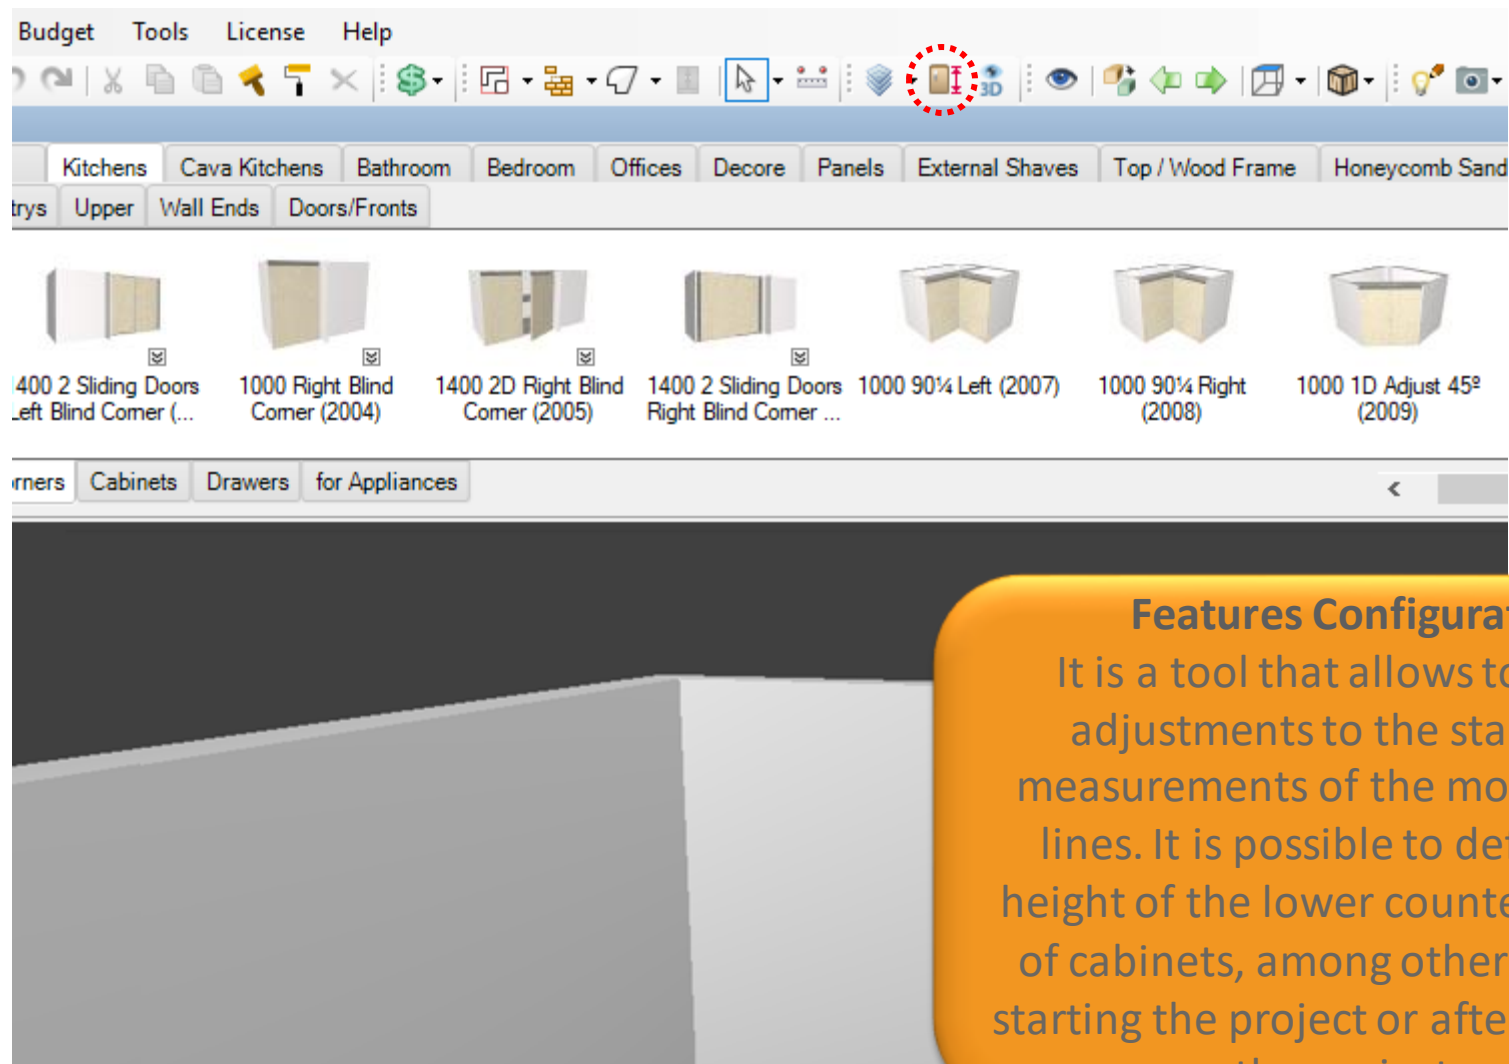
Budget Tools License Help

3D

Kitchens Cava Kitchens Bathroom Bedroom Offices Decore Panels External Shaves Top / Wood Frame Honeycomb Sand

trys Upper Wall Ends Doors/Fronts

400 2 Sliding Doors Left Blind Corner (...

1000 Right Blind Corner (2004)

1400 2D Right Blind Corner (2005)

1400 2 Sliding Doors Right Blind Corner ...

1000 90¼ Left (2007)

1000 90¼ Right (2008)

1000 1D Adjust 45º (2009)

rners Cabinets Drawers for Appliances

Features Configura

It is a tool that allows to adjustments to the sta measurements of the mo lines. It is possible to de height of the lower counte of cabinets, among other starting the project or afte